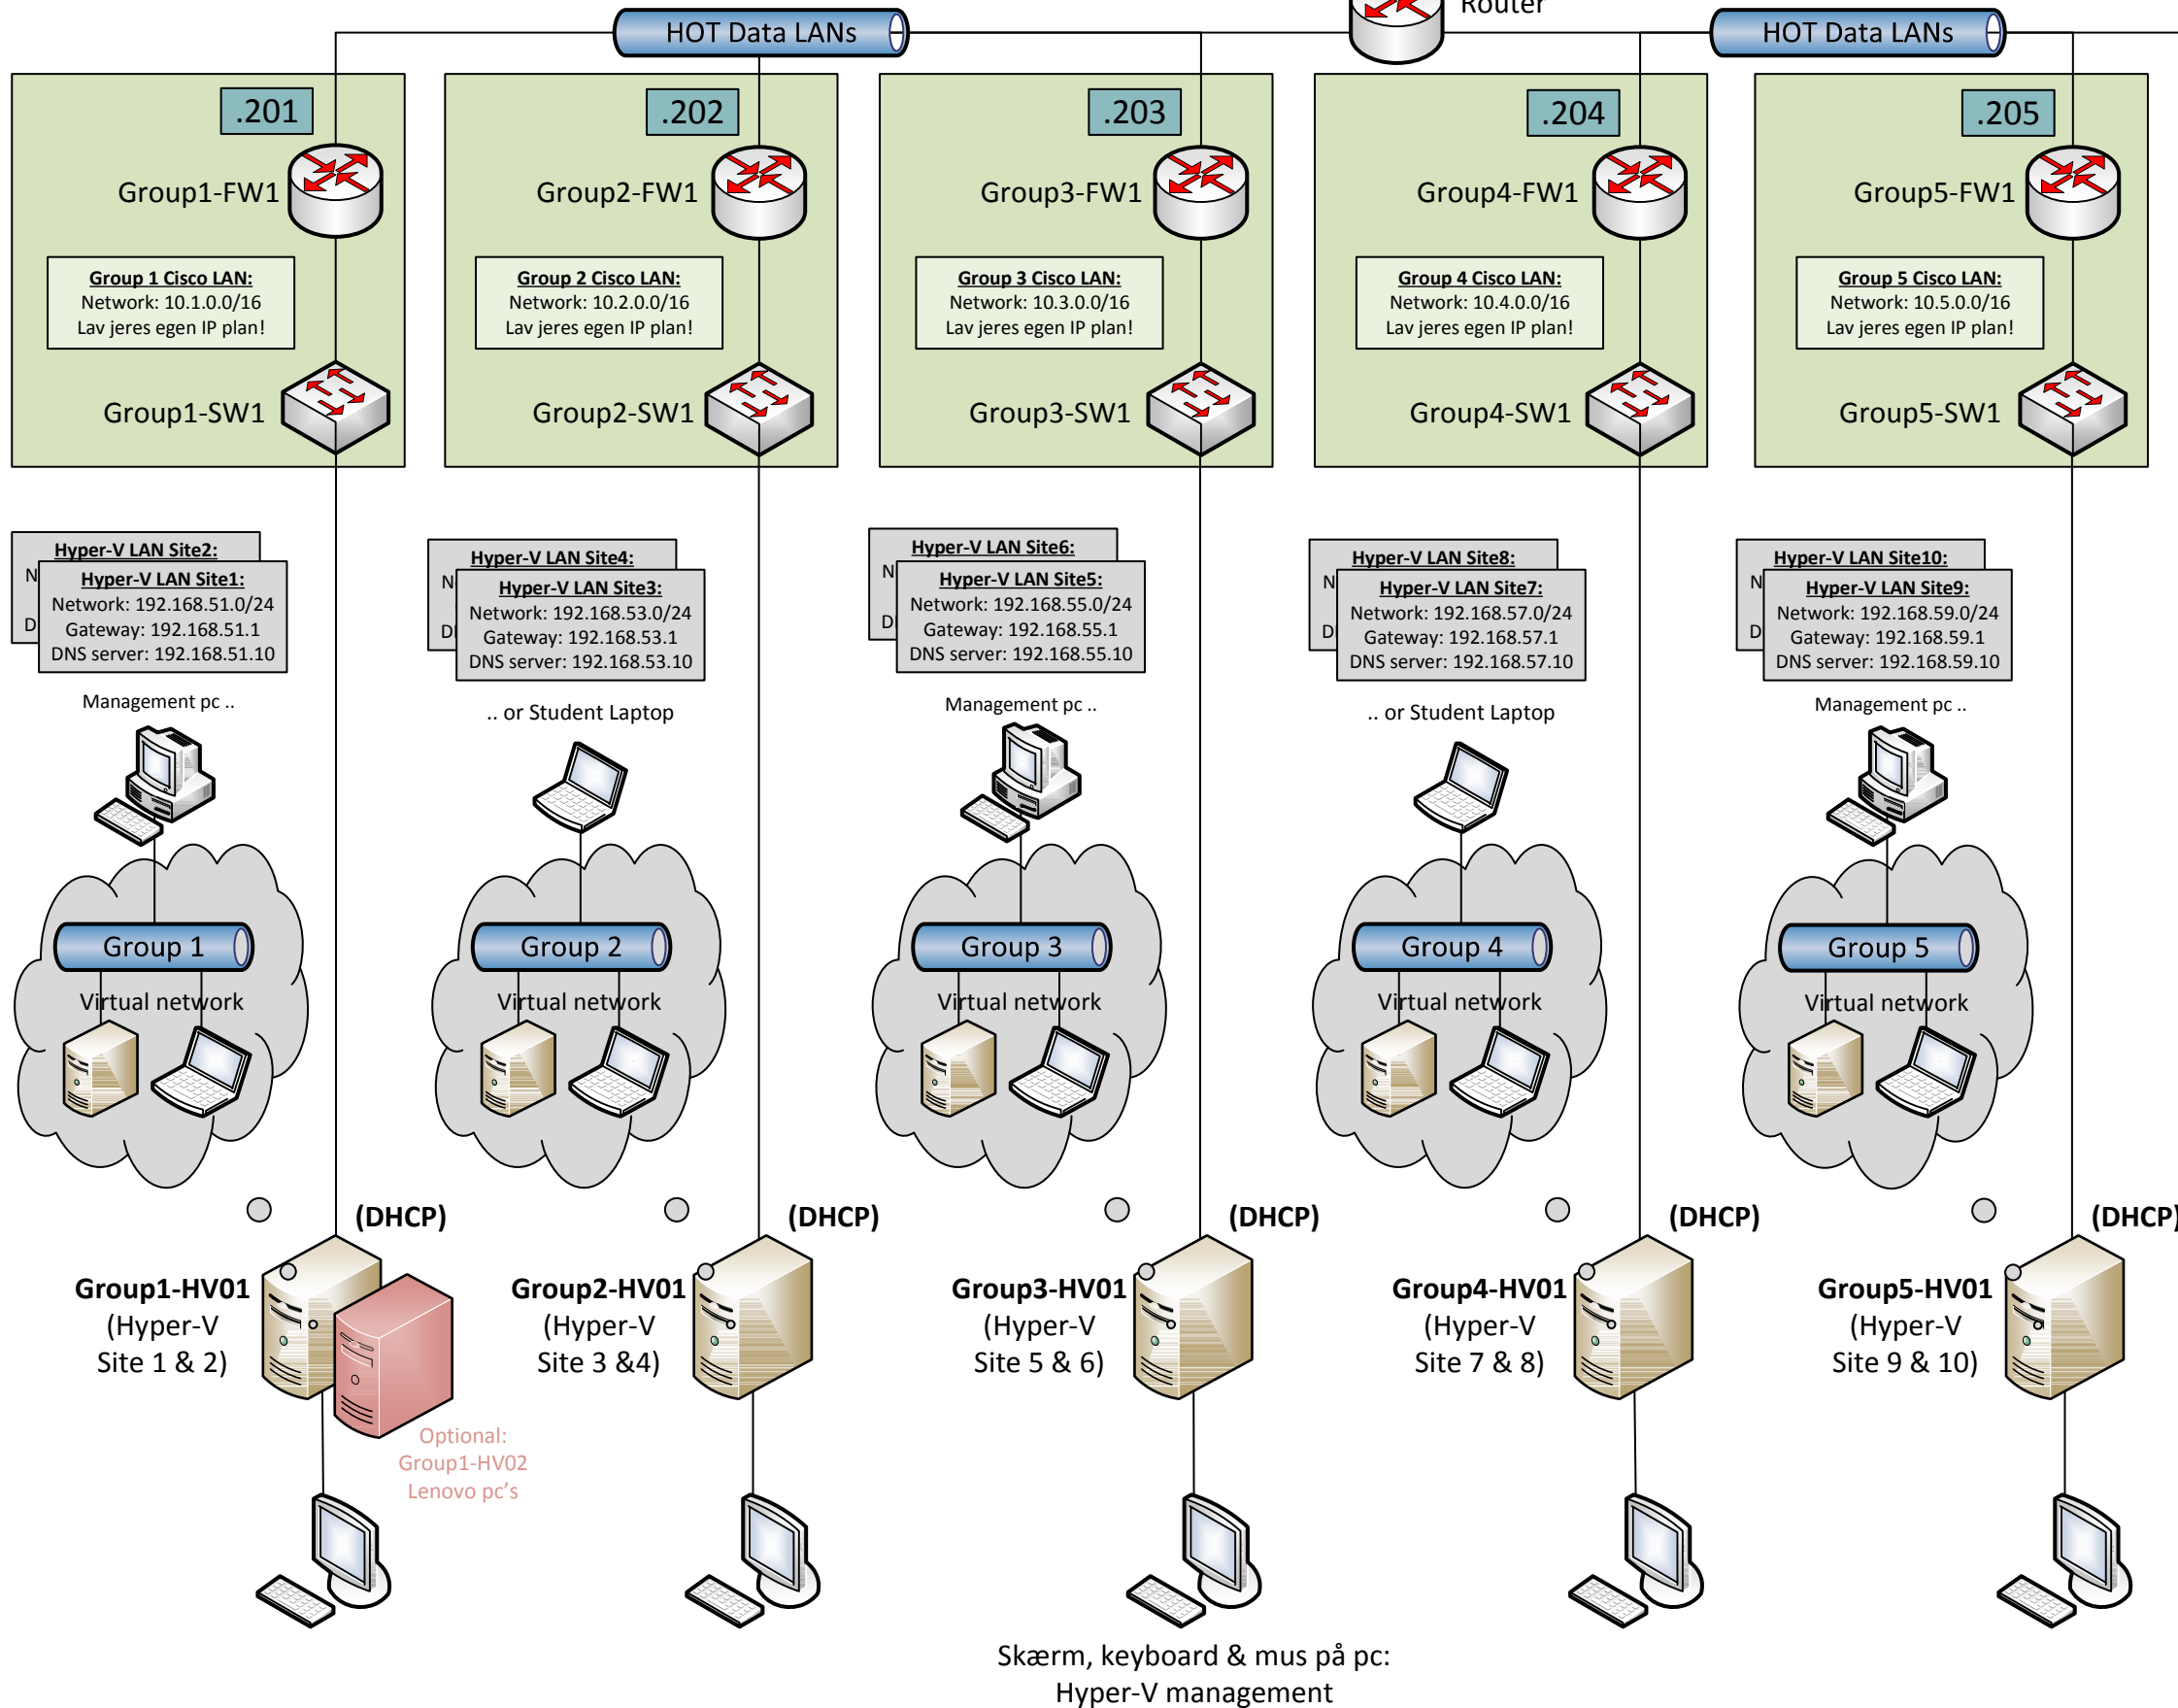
HOT Data LANs
Router
HOT Data LANs

.201
Group1-FW1
Group 1 Cisco LAN:
Network: 10.1.0.0/16
Lav jeres egen IP plan!
Group1-SW1

.202
Group2-FW1
Group 2 Cisco LAN:
Network: 10.2.0.0/16
Lav jeres egen IP plan!
Group2-SW1

.203
Group3-FW1
Group 3 Cisco LAN:
Network: 10.3.0.0/16
Lav jeres egen IP plan!
Group3-SW1

.204
Group4-FW1
Group 4 Cisco LAN:
Network: 10.4.0.0/16
Lav jeres egen IP plan!
Group4-SW1

.205
Group5-FW1
Group 5 Cisco LAN:
Network: 10.5.0.0/16
Lav jeres egen IP plan!
Group5-SW1

Hyper-V LAN Site2:
N
D
Hyper-V LAN Site1:
Network: 192.168.51.0/24
Gateway: 192.168.51.1
DNS server: 192.168.51.10
Management pc ..

Hyper-V LAN Site4:
N
D
Hyper-V LAN Site3:
Network: 192.168.53.0/24
Gateway: 192.168.53.1
DNS server: 192.168.53.10
.. or Student Laptop

Hyper-V LAN Site6:
N
D
Hyper-V LAN Site5:
Network: 192.168.55.0/24
Gateway: 192.168.55.1
DNS server: 192.168.55.10
Management pc ..

Hyper-V LAN Site8:
N
D
Hyper-V LAN Site7:
Network: 192.168.57.0/24
Gateway: 192.168.57.1
DNS server: 192.168.57.10
.. or Student Laptop

Hyper-V LAN Site10:
N
D
Hyper-V LAN Site9:
Network: 192.168.59.0/24
Gateway: 192.168.59.1
DNS server: 192.168.59.10
Management pc ..

Group 1
Virtual network
Group 2
Virtual network
Group 3
Virtual network
Group 4
Virtual network
Group 5
Virtual network

(DHCP)
Group1-HV01
(Hyper-V
Site 1 & 2)
Optional:
Group1-HV02
Lenovo pc's

(DHCP)
Group2-HV01
(Hyper-V
Site 3 &4)

(DHCP)
Group3-HV01
(Hyper-V
Site 5 & 6)

(DHCP)
Group4-HV01
(Hyper-V
Site 7 & 8)

(DHCP)
Group5-HV01
(Hyper-V
Site 9 & 10)

Skærm, keyboard & mus på pc:
Hyper-V management